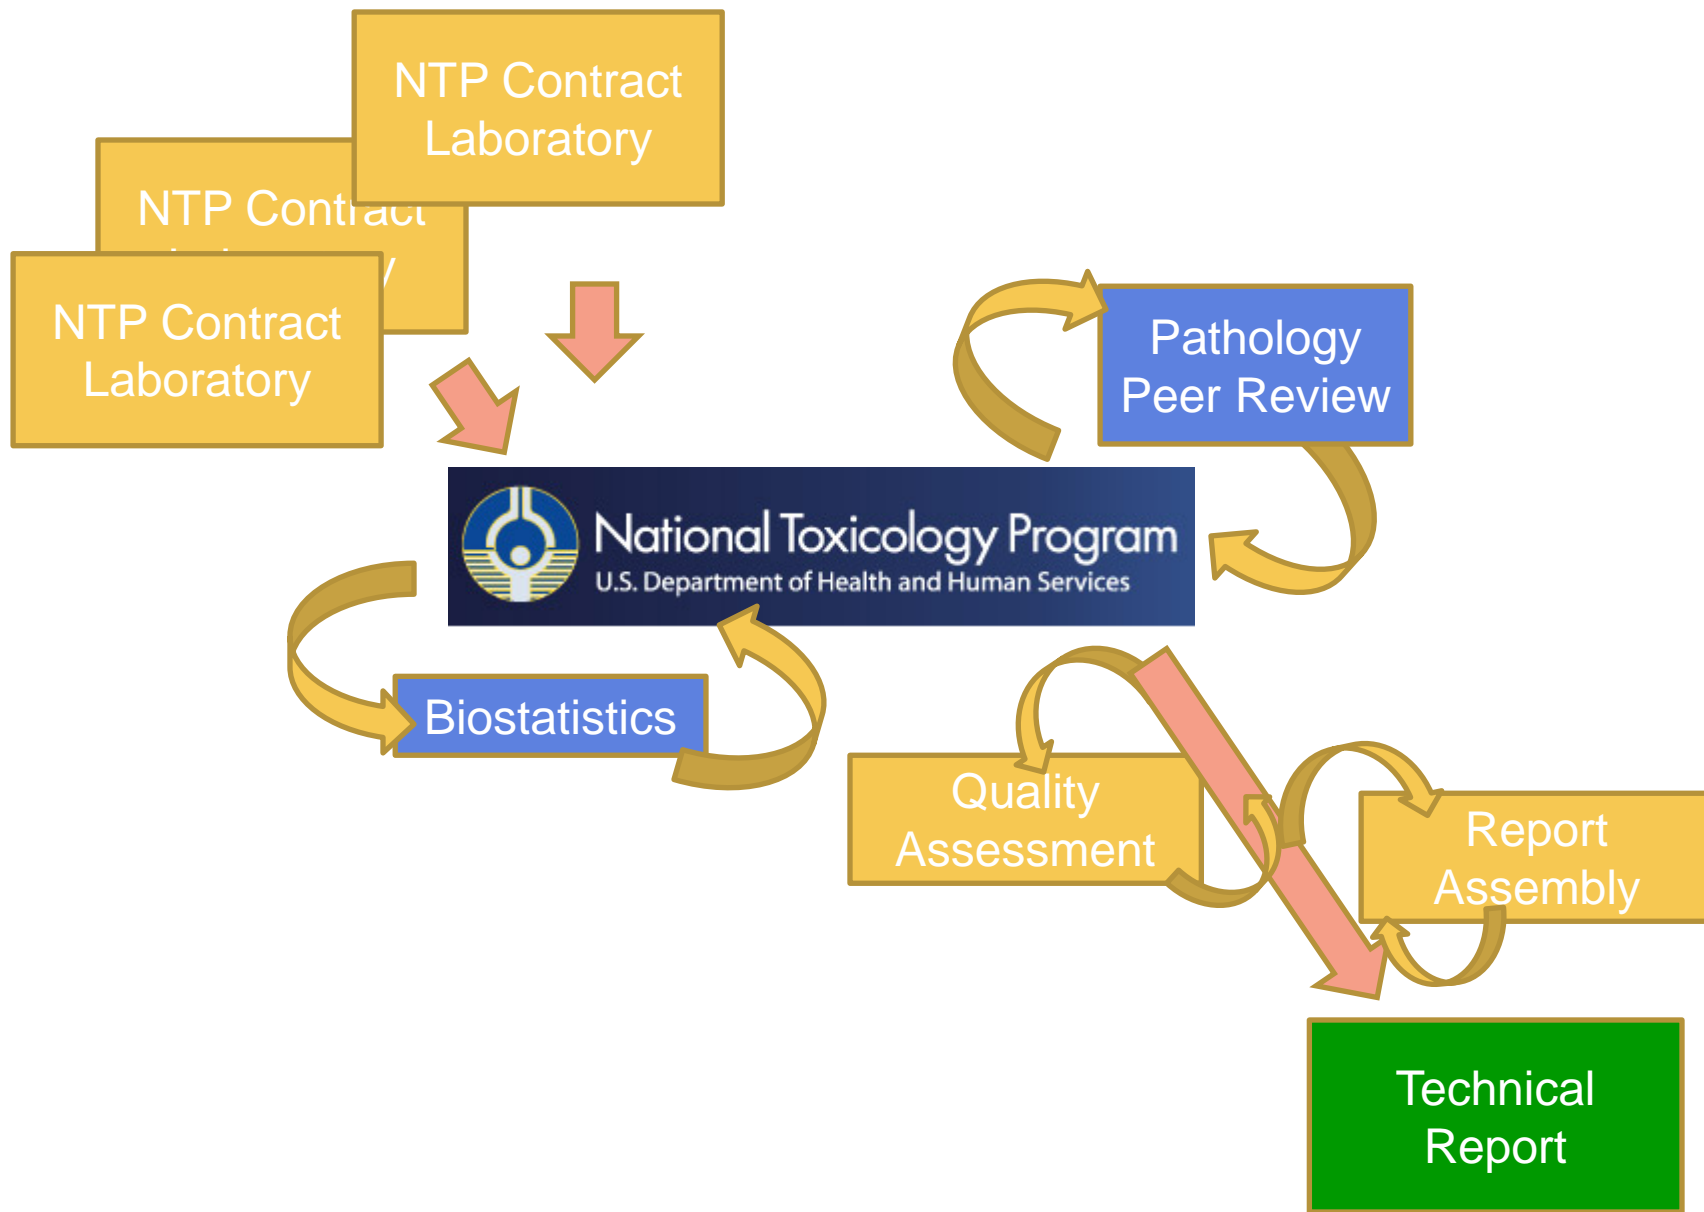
NTP Contract Laboratory

NTP Contract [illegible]

NTP Contract Laboratory

Pathology Peer Review

National Toxicology Program
U.S. Department of Health and Human Services

Biostatistics

Quality Assessment

Report Assembly

Technical Report